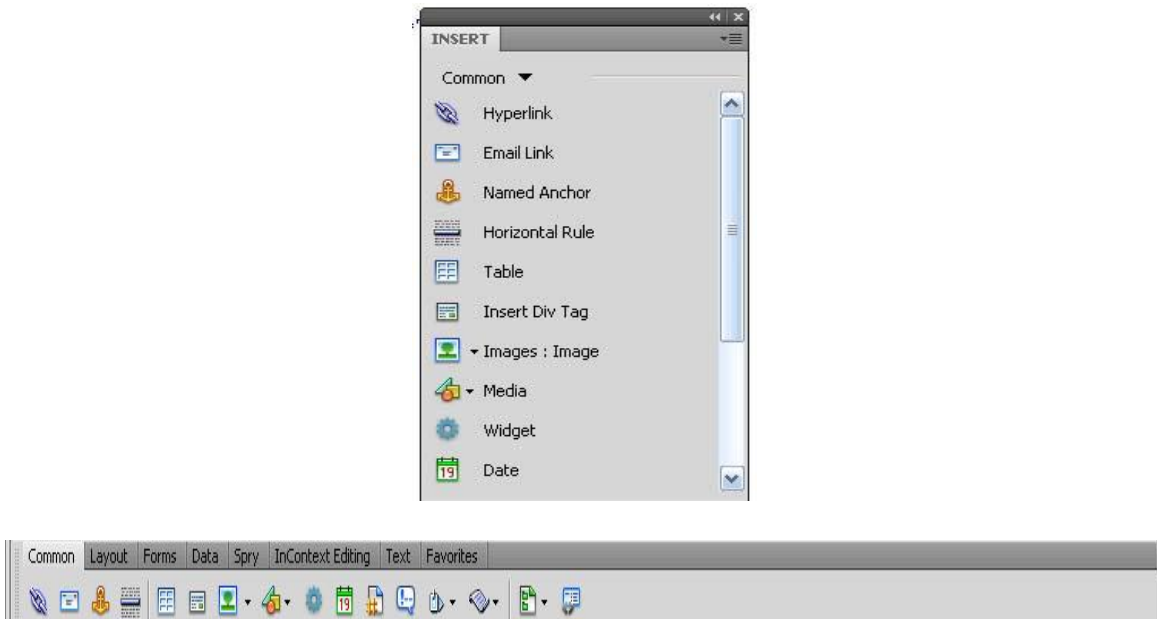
INSERT

Common

Hyperlink

Email Link

Named Anchor

Horizontal Rule

Table

Insert Div Tag

Images : Image

Media

Widget

Date

Common | Layout | Forms | Data | Spry | InContext Editing | Text | Favorites